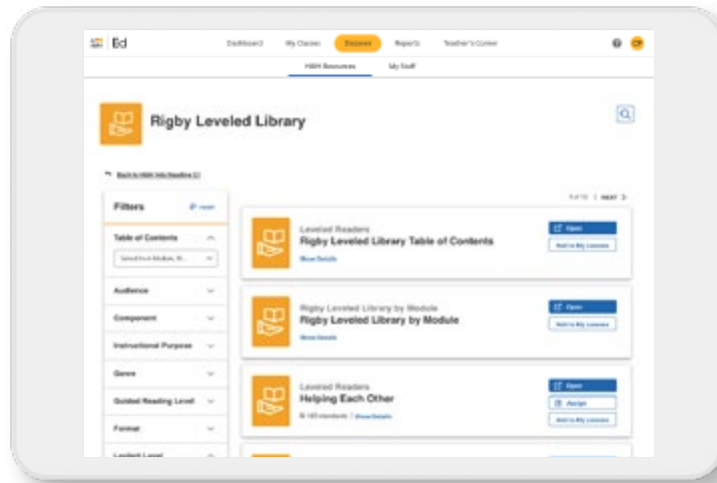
Ed

Dashboard My Classes Discover Reports Teacher's Corner

HMH Resources My Stuff

Rigby Leveled Library

Back to HMH Into Reading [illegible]

1 of 15 | NEXT >

Filters

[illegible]

Table of Contents

Select from Module, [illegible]

Audience

Component

Instructional Purpose

Genre

Guided Reading Level

Format

Lexile® Level

Leveled Readers

Rigby Leveled Library Table of Contents

Show Details

Open

Add to My Lessons

Rigby Leveled Library by Module

Rigby Leveled Library by Module

Show Details

Open

Add to My Lessons

Leveled Readers

Helping Each Other

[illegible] standards | Show Details

Open

Assign

Add to My Lessons